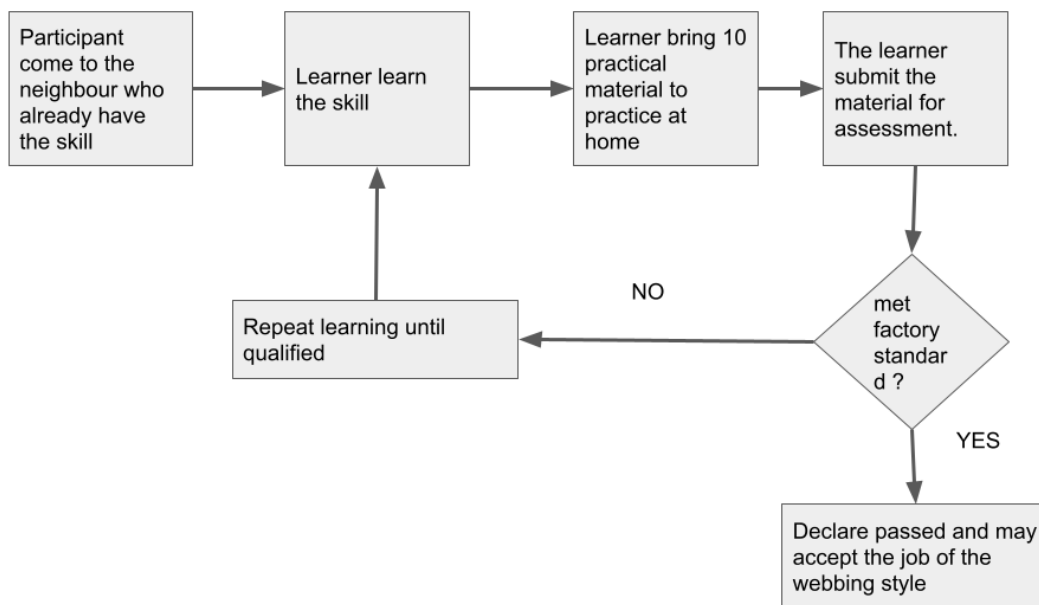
Participant come to the neighbour who already have the skill

Learner learn the skill

Learner bring 10 practical material to practice at home

The learner submit the material for assessment.

met factory standard ?

NO

Repeat learning until qualified

YES

Declare passed and may accept the job of the webbing style